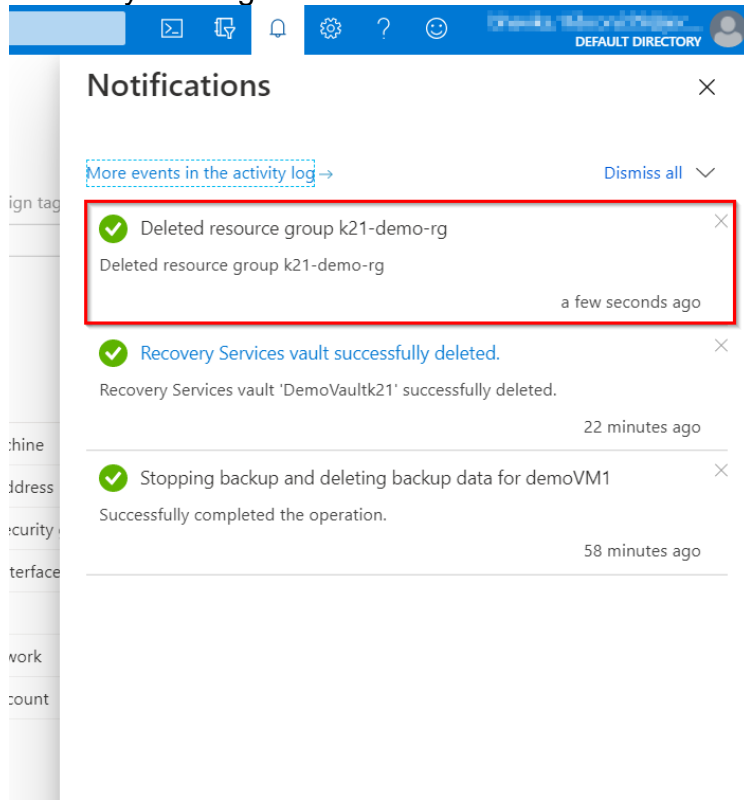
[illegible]
DEFAULT DIRECTORY

Notifications

More events in the activity log →

Dismiss all

ign tag

Deleted resource group k21-demo-rg

Deleted resource group k21-demo-rg

a few seconds ago

Recovery Services vault successfully deleted.

Recovery Services vault 'DemoVaultk21' successfully deleted.

22 minutes ago

Stopping backup and deleting backup data for demoVM1

Successfully completed the operation.

58 minutes ago

:hine
ddress
ecurity
terface
work
count